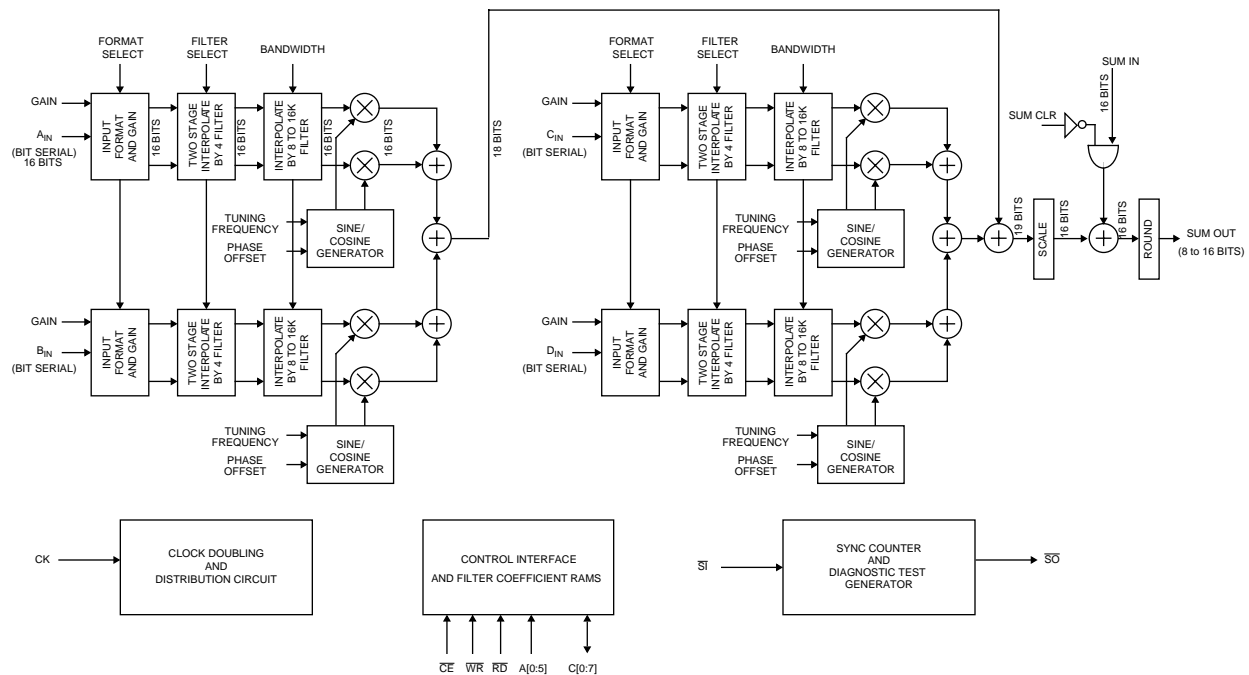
FORMAT SELECT
FILTER SELECT
BANDWIDTH
GAIN
$A_{IN}$
(BIT SERIAL) 16 BITS
INPUT FORMAT AND GAIN
16 BITS
TWO STAGE INTERPOLATE BY 4 FILTER
16 BITS
INTERPOLATE BY 8 TO 16K FILTER
16 BITS
16 BITS
TUNING FREQUENCY
PHASE OFFSET
SINE/ COSINE GENERATOR
18 BITS
GAIN
$B_{IN}$
(BIT SERIAL)
INPUT FORMAT AND GAIN
TWO STAGE INTERPOLATE BY 4 FILTER
INTERPOLATE BY 8 TO 16K FILTER
TUNING FREQUENCY
PHASE OFFSET
SINE/ COSINE GENERATOR

FORMAT SELECT
FILTER SELECT
BANDWIDTH
GAIN
$C_{IN}$
(BIT SERIAL)
INPUT FORMAT AND GAIN
TWO STAGE INTERPOLATE BY 4 FILTER
INTERPOLATE BY 8 TO 16K FILTER
TUNING FREQUENCY
PHASE OFFSET
SINE/ COSINE GENERATOR
GAIN
$D_{IN}$
(BIT SERIAL)
INPUT FORMAT AND GAIN
TWO STAGE INTERPOLATE BY 4 FILTER
INTERPOLATE BY 8 TO 16K FILTER
TUNING FREQUENCY
PHASE OFFSET
SINE/ COSINE GENERATOR

SUM IN
16 BITS
SUM CLR
19 BITS
SCALE
16 BITS
16 BITS
ROUND
SUM OUT (8 to 16 BITS)

CK
CLOCK DOUBLING AND DISTRIBUTION CIRCUIT
CONTROL INTERFACE AND FILTER COEFFICIENT RAMS
$\overline{CE}$ $\overline{WR}$ $\overline{RD}$ A[0:5] C[0:7]
$\overline{SI}$
SYNC COUNTER AND DIAGNOSTIC TEST GENERATOR
$\overline{SO}$